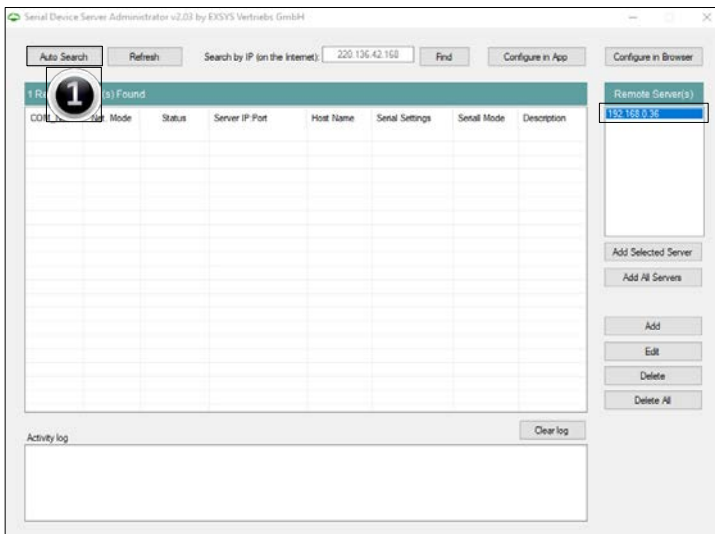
Serial Device Server Administrator v2.03 by EXSYS Vertriebs GmbH

Auto Search
Refresh
Search by IP (on the Internet): 220.136.42.168
Find
Configure in App
Configure in Browser

1
1 R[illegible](s) Found

| COM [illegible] | Net Mode | Status | Server IP:Port | Host Name | Serial Settings | Serial Mode | Description |
|---|---|---|---|---|---|---|---|

Remote Server(s)
192.168.0.36

Add Selected Server
Add All Servers
Add
Edit
Delete
Delete All

Activity log
Clear log